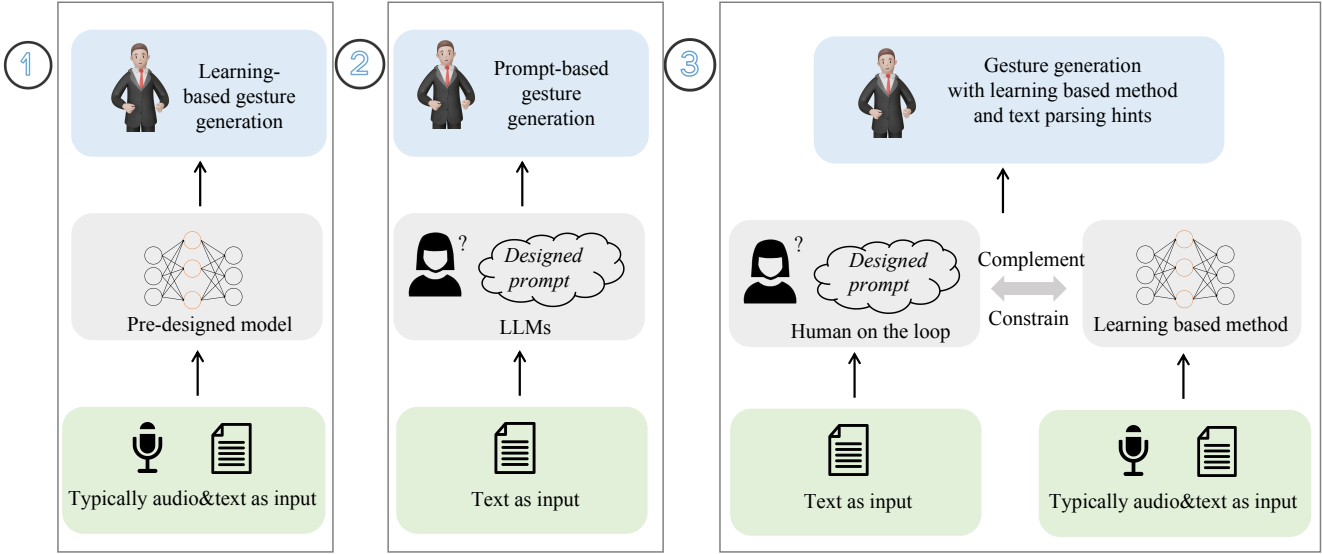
1

Learning-based gesture generation

Pre-designed model

Typically audio&text as input

2

Prompt-based gesture generation

?

Designed prompt

LLMs

Text as input

3

Gesture generation with learning based method and text parsing hints

?

Designed prompt

Human on the loop

Complement

Constrain

Learning based method

Text as input

Typically audio&text as input